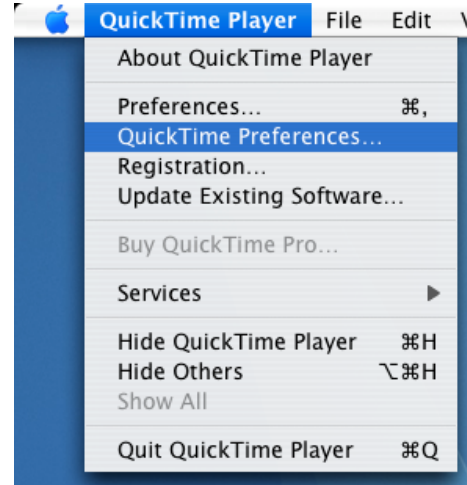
QuickTime Player File Edit V

About QuickTime Player

Preferences... ⌘,
QuickTime Preferences...
Registration...
Update Existing Software...

Buy QuickTime Pro...

Services ▶

Hide QuickTime Player ⌘H
Hide Others ⌥⌘H
Show All

Quit QuickTime Player ⌘Q